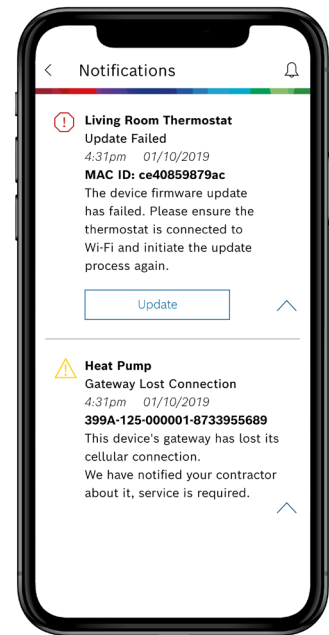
Notifications

Living Room Thermostat
Update Failed
4:31pm 01/10/2019
MAC ID: ce40859879ac
The device firmware update has failed. Please ensure the thermostat is connected to Wi-Fi and initiate the update process again.

Update

Heat Pump
Gateway Lost Connection
4:31pm 01/10/2019
399A-125-000001-8733955689
This device's gateway has lost its cellular connection.
We have notified your contractor about it, service is required.